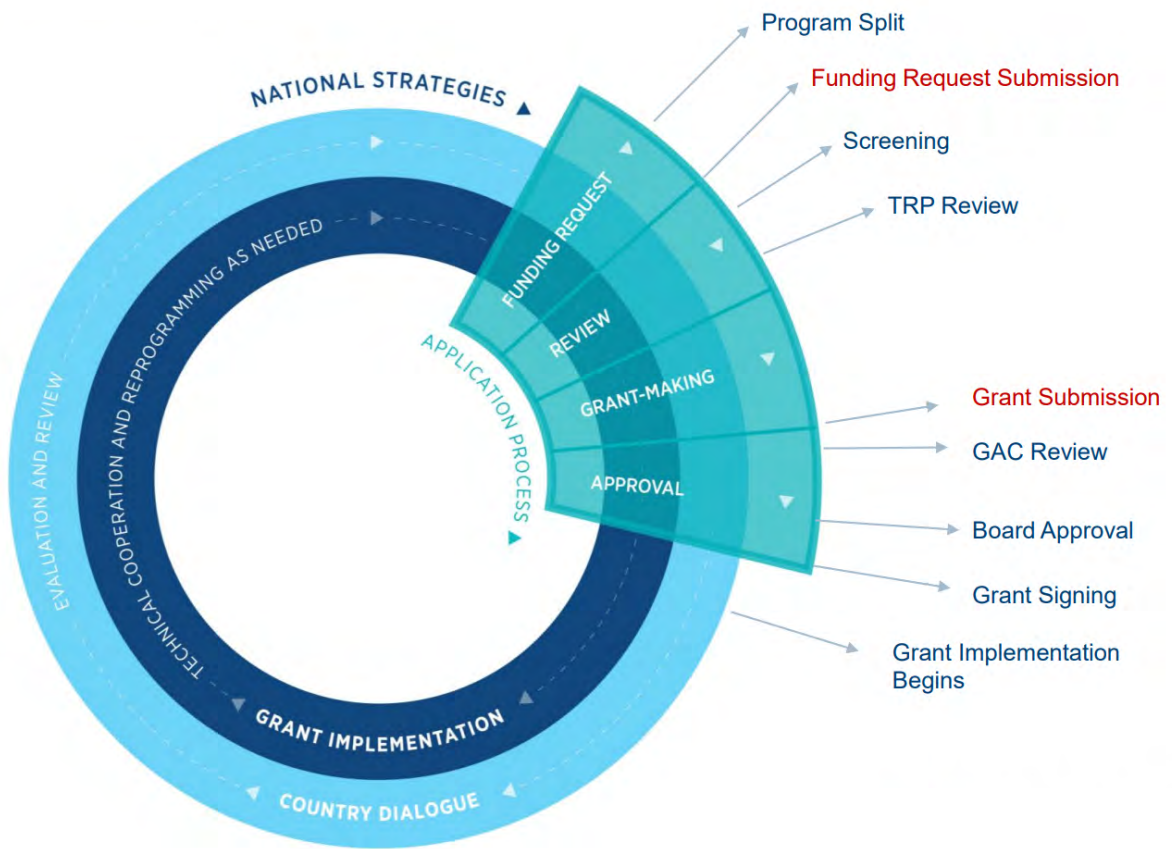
NATIONAL STRATEGIES

EVALUATION AND REVIEW

TECHNICAL COOPERATION AND REPROGRAMMING AS NEEDED

FUNDING REQUEST

REVIEW

GRANT-MAKING

APPROVAL

APPLICATION PROCESS

GRANT IMPLEMENTATION

COUNTRY DIALOGUE

Program Split

Funding Request Submission

Screening

TRP Review

Grant Submission

GAC Review

Board Approval

Grant Signing

Grant Implementation Begins